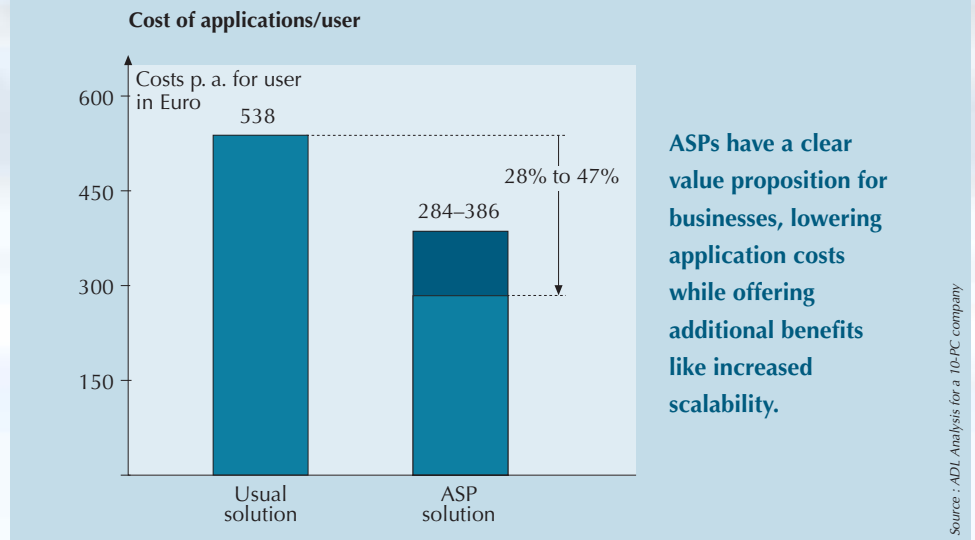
Cost of applications/user

Costs p. a. for user in Euro

600
450
300
150

538

284–386

28% to 47%

Usual solution

ASP solution

ASPs have a clear value proposition for businesses, lowering application costs while offering additional benefits like increased scalability.

Source : ADL Analysis for a 10-PC company